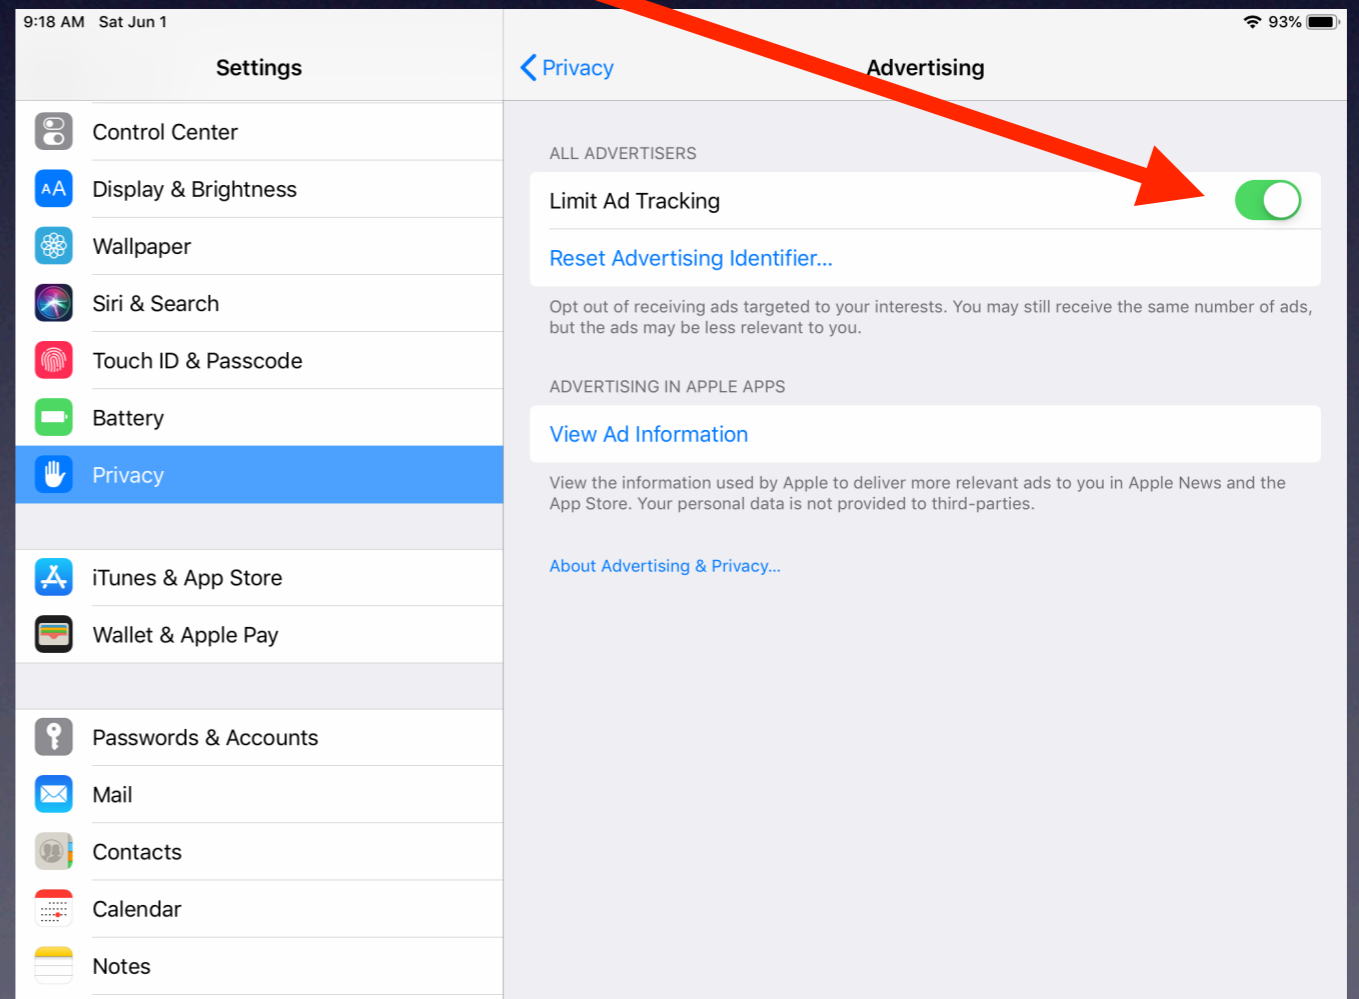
9:18 AM Sat Jun 1

93%

Settings

Control Center

AA

Display & Brightness

Wallpaper

Siri & Search

Touch ID & Passcode

Battery

Privacy

iTunes & App Store

Wallet & Apple Pay

Passwords & Accounts

Mail

Contacts

Calendar

Notes

Privacy

Advertising

ALL ADVERTISERS

Limit Ad Tracking

Reset Advertising Identifier...

Opt out of receiving ads targeted to your interests. You may still receive the same number of ads, but the ads may be less relevant to you.

ADVERTISING IN APPLE APPS

View Ad Information

View the information used by Apple to deliver more relevant ads to you in Apple News and the App Store. Your personal data is not provided to third-parties.

About Advertising & Privacy...